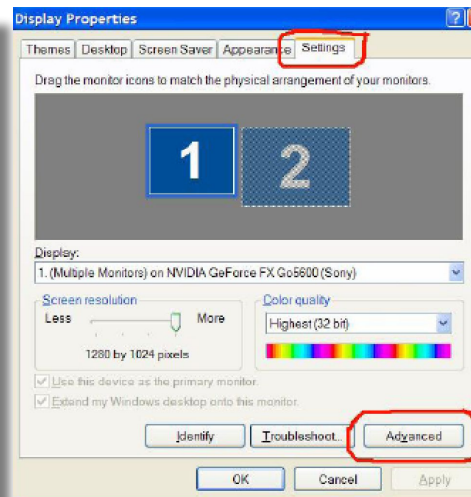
Display Properties

Themes | Desktop | Screen Saver | Appearance | Settings

Drag the monitor icons to match the physical arrangement of your monitors.

1 2

Display:
1. (Multiple Monitors) on NVIDIA GeForce FX Go5600 (Sony)

Screen resolution
Less More
1280 by 1024 pixels

Color quality
Highest (32 bit)

Use this device as the primary monitor.
Extend my Windows desktop onto this monitor.

Identify | Troubleshoot... | Advanced

OK | Cancel | Apply